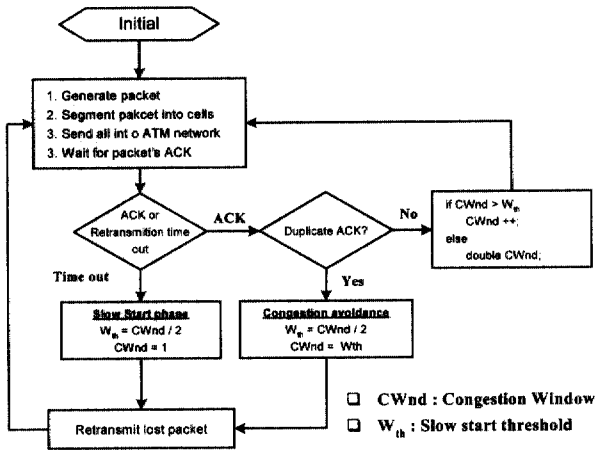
Initial

1. Generate packet
2. Segment pakcet into cells
3. Send all int o ATM network
3. Wait for packet's ACK

ACK or Retransmition time cut

ACK

Duplicate ACK?

No

if CWnd > $W_{th}$
CWnd ++;
else
double CWnd;

Time out

Yes

Slow Start phase
$W_{th}$ = CWnd / 2
CWnd = 1

Congestion avoidance
$W_{th}$ = CWnd / 2
CWnd = Wth

Retransmit lost packet

❑ CWnd : Congestion Window
❑ $W_{th}$ : Slow start threshold